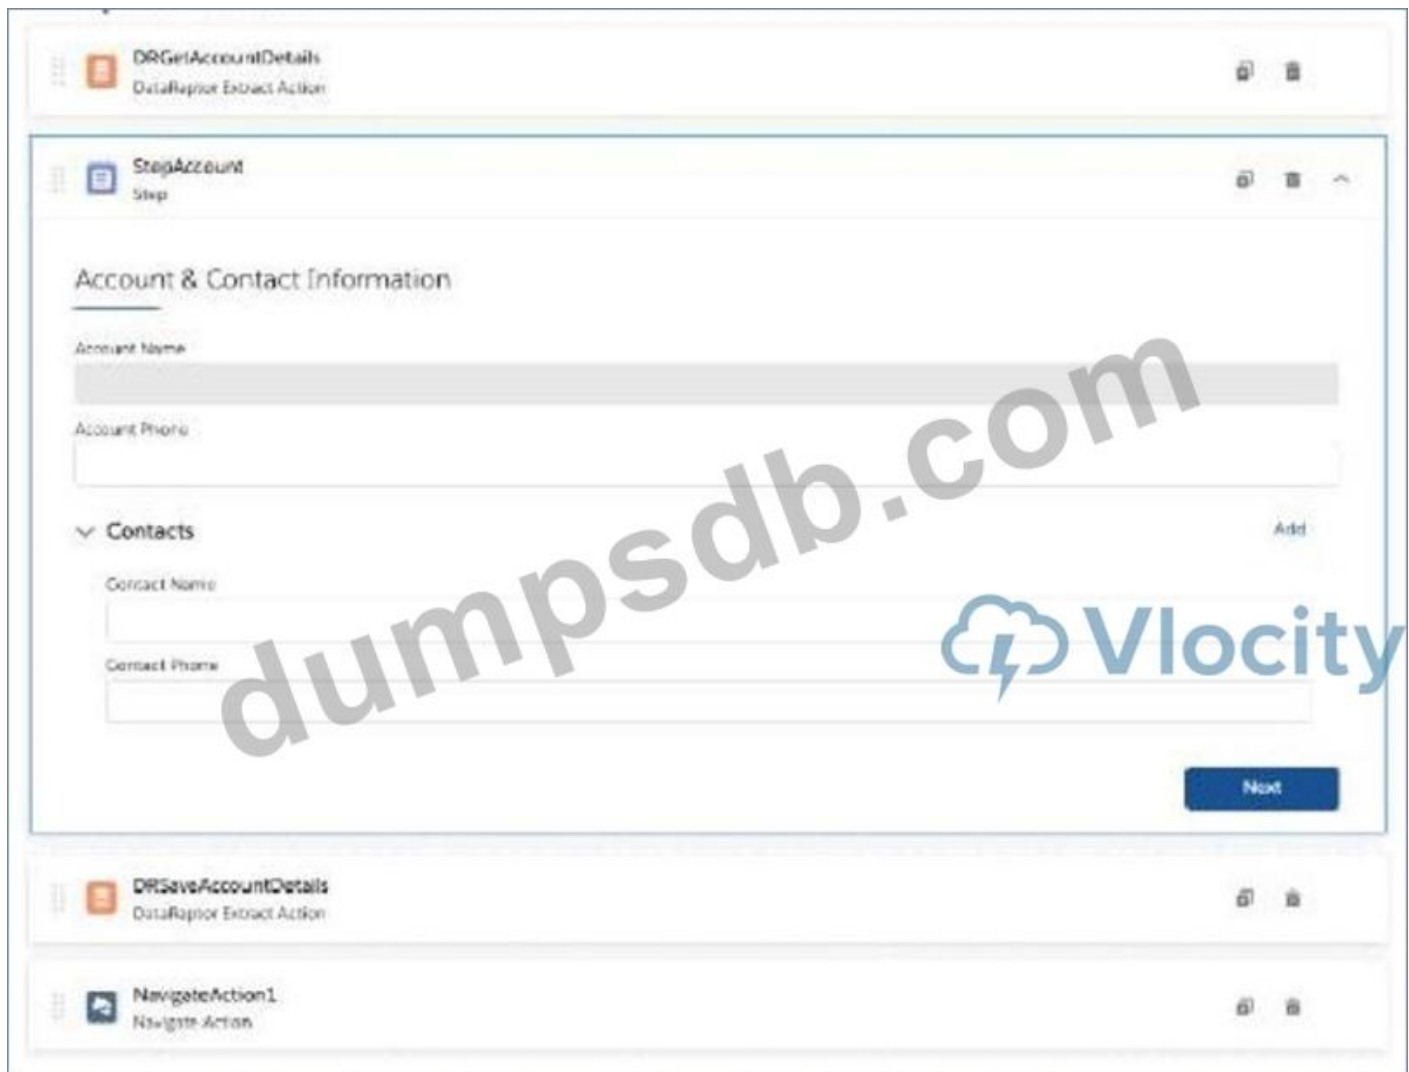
DRGetAccountDetails
DataRaptor Extract Action

StepAccount
Step

Account & Contact Information

Account Name

Account Phone

Contacts

Add

Contact Name

Contact Phone

Next

DRSaveAccountDetails
DataRaptor Extract Action

NavigateAction1
Navigate Action

dumpsdb.com

Vlocity